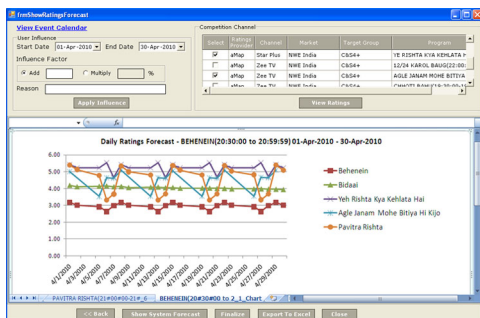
frmShowRatingsForecast

View Event Calendar

User Influence

Start Date 01-Apr-2010 End Date 30-Apr-2010

Influence Factor

Add Multiply %

Reason

Apply Influence

Competition Channel

| Select | Ratings Provider | Channel | Market | Target Group | Program |
|---|---|---|---|---|---|
| ✓ | aMap | Star Plus | NWE India | C&S4+ | YE RISHTA KYA KEHLATA H |
| | aMap | Zee TV | NWE India | C&S4+ | 12/24 KAROL BAUG(22:00: |
| ✓ | aMap | Zee TV | NWE India | C&S4+ | AGLE JANAM MOHE BITIYA |
| | aMap | Zee TV | NWE India | C&S4+ | CHHOTI BAHU(19:30:00-1 |

View Ratings

fx

Daily Ratings Forecast - BEHENEIN(20:30:00 to 20:59:59) 01-Apr-2010 - 30-Apr-2010

6.00
5.00
4.00
3.00
2.00
1.00
0.00

4/1/2010 4/3/2010 4/5/2010 4/7/2010 4/9/2010 4/11/2010 4/13/2010 4/15/2010 4/17/2010 4/19/2010 4/21/2010 4/23/2010 4/25/2010 4/27/2010 4/29/2010

Behenein
Bidaai
Yeh Rishta Kya Kehlata Hai
Agle Janam Mohe Bitiya Hi Kijo
Pavitra Rishta

PAVITRA RISHTA(21#00#00-21#_6 BEHENEIN(20#30#00 to 2_1_Chart

<< Back Show System Forecast Finalize Export To Excel Close